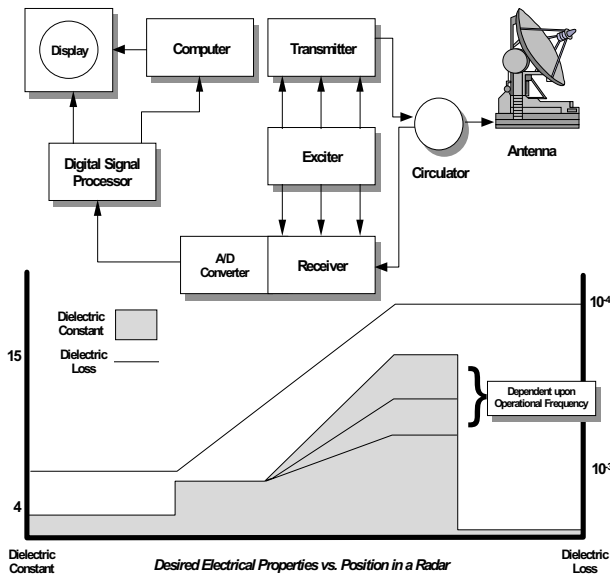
Display

Computer

Transmitter

Exciter

Circulator

Antenna

Digital Signal Processor

A/D Converter

Receiver

Dielectric Constant

Dielectric Loss

15

4

$10^{-4}$

$10^{-3}$

Dependent upon Operational Frequency

Dielectric Constant

Desired Electrical Properties vs. Position in a Radar

Dielectric Loss